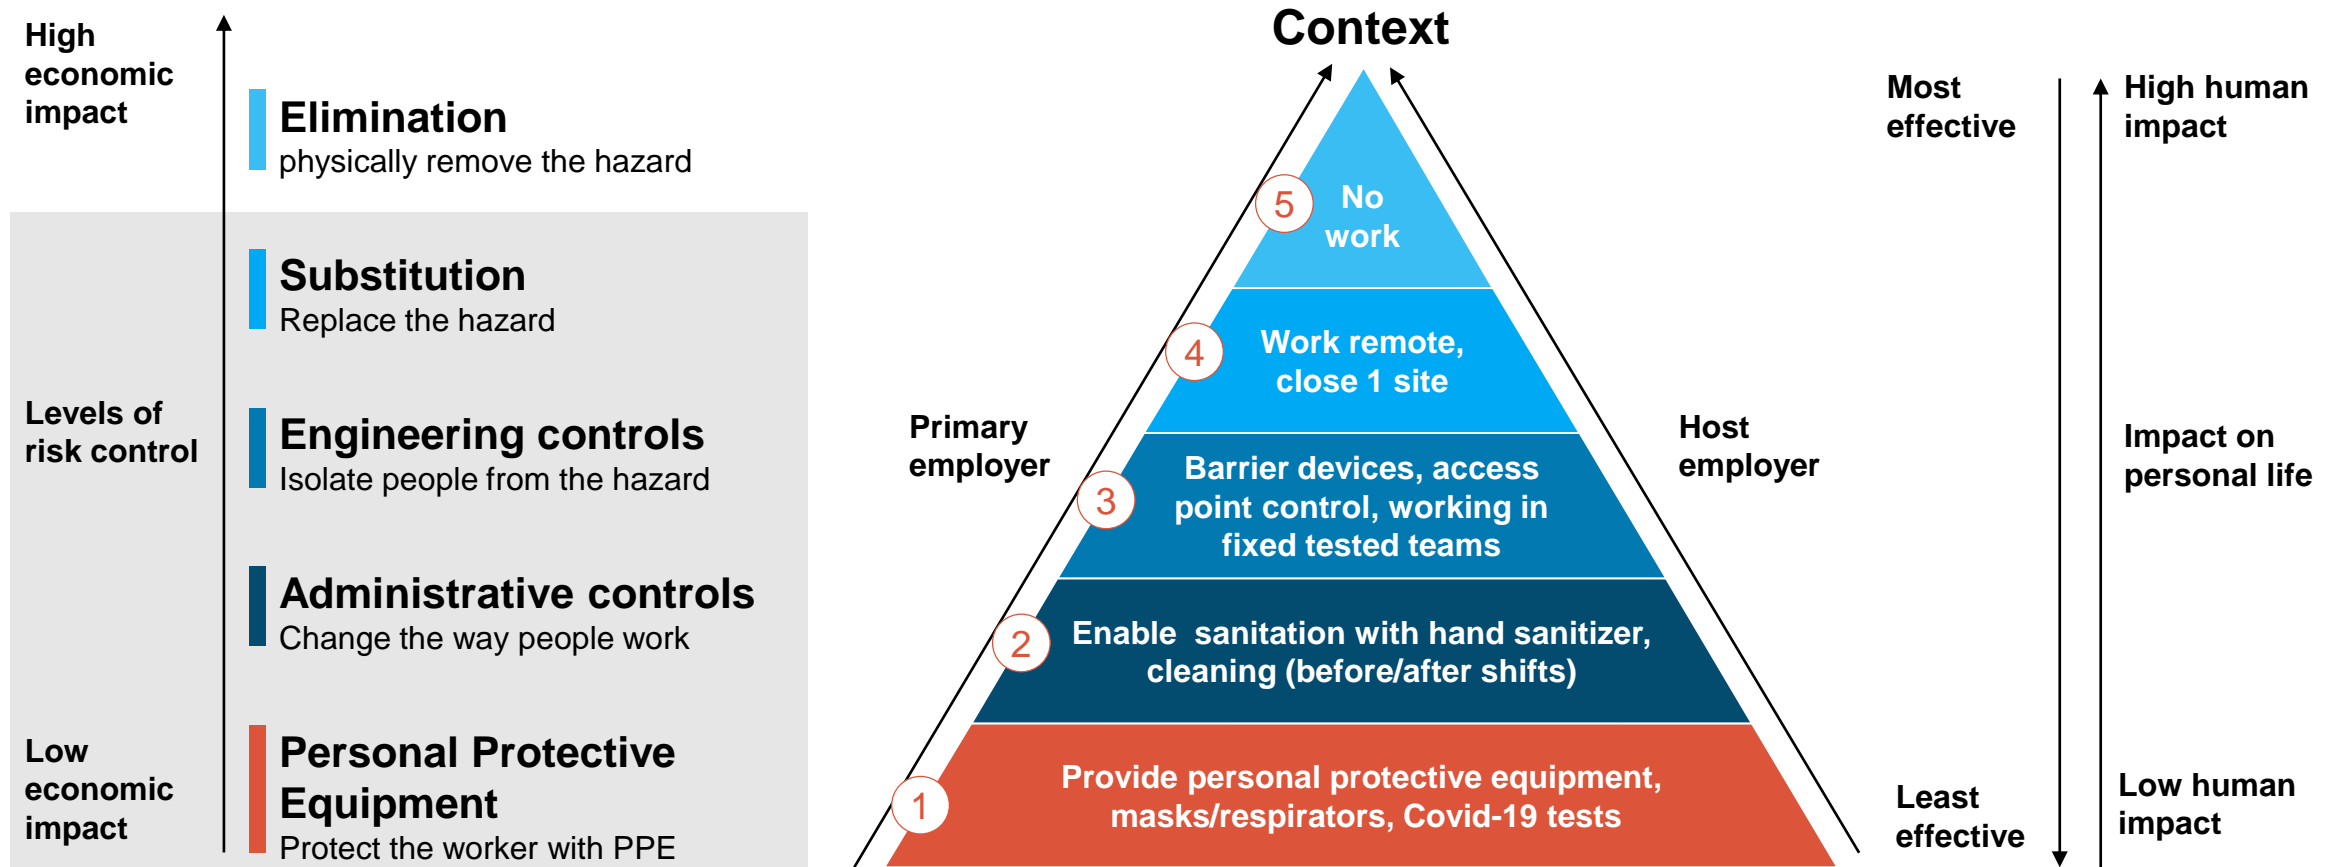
High economic impact

Levels of risk control

Low economic impact

Elimination
physically remove the hazard

Substitution
Replace the hazard

Engineering controls
Isolate people from the hazard

Administrative controls
Change the way people work

Personal Protective Equipment
Protect the worker with PPE

Context

Primary employer

Host employer

5 No work

4 Work remote, close 1 site

3 Barrier devices, access point control, working in fixed tested teams

2 Enable sanitation with hand sanitizer, cleaning (before/after shifts)

1 Provide personal protective equipment, masks/respirators, Covid-19 tests

Most effective

Least effective

High human impact

Impact on personal life

Low human impact